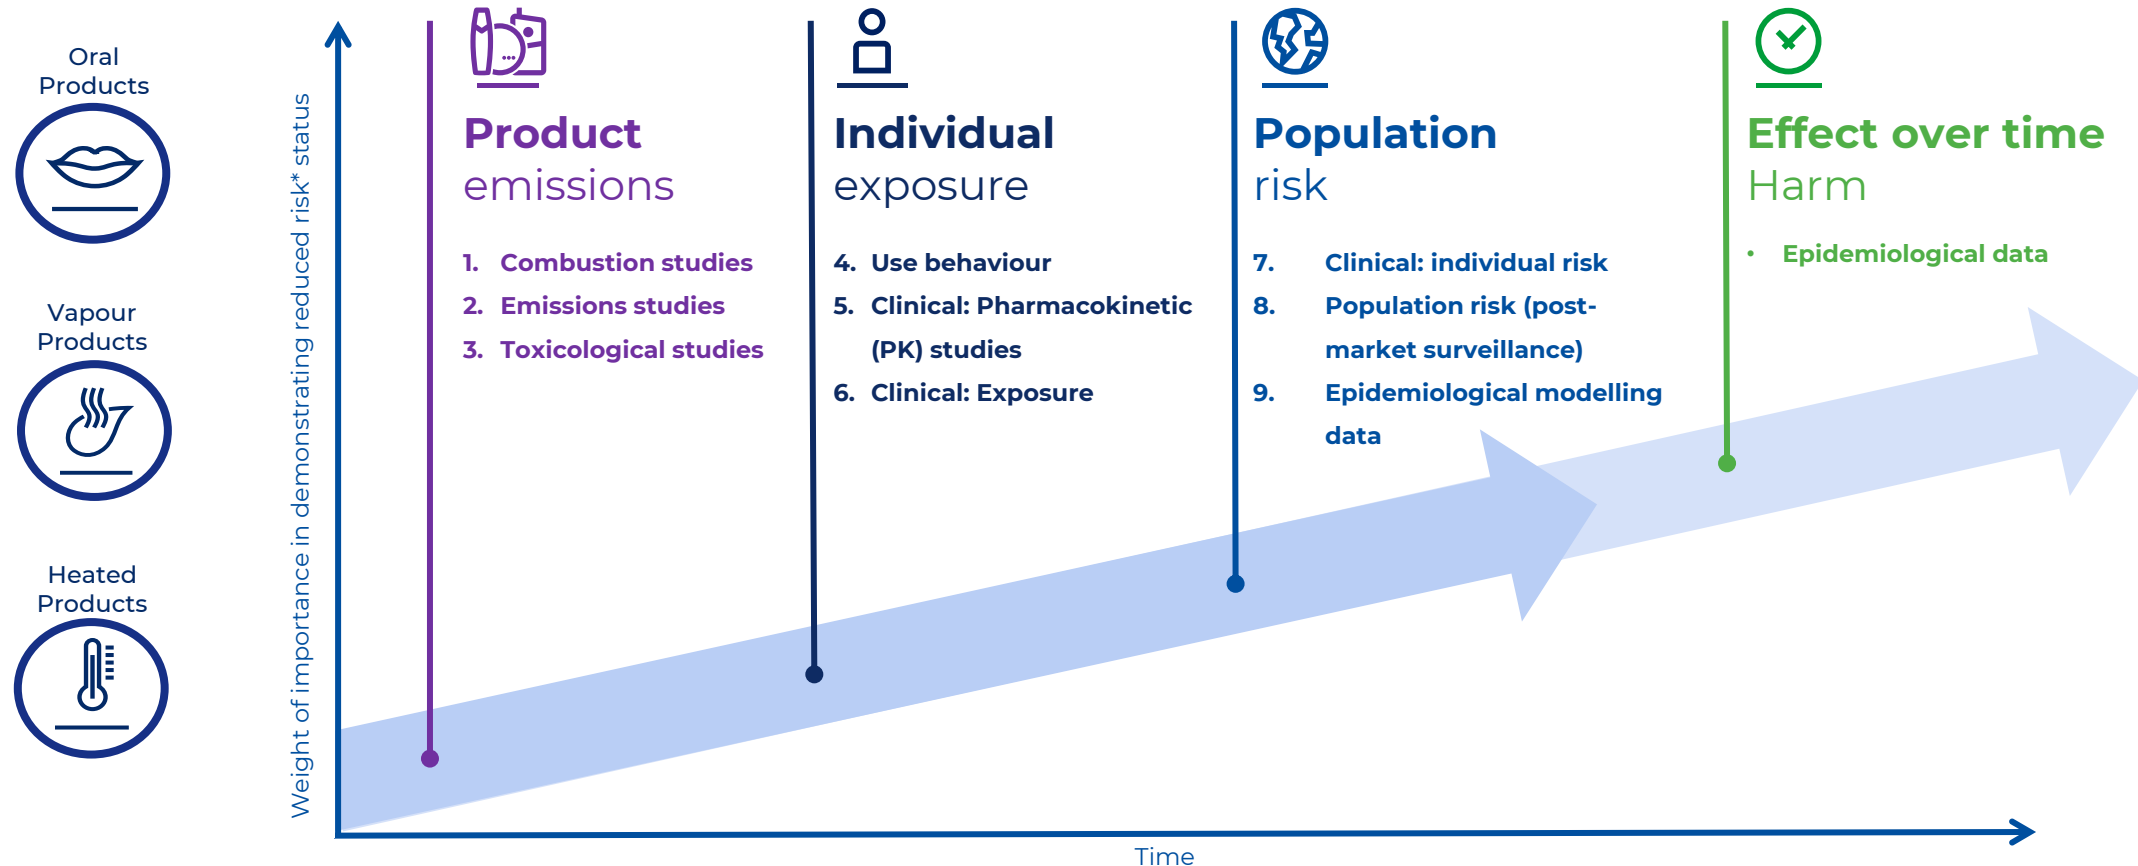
Oral Products

Vapour Products

Heated Products

Weight of importance in demonstrating reduced risk* status

Product emissions

1. Combustion studies
2. Emissions studies
3. Toxicological studies

Individual exposure

4. Use behaviour
5. Clinical: Pharmacokinetic (PK) studies
6. Clinical: Exposure

Population risk

7. Clinical: individual risk
8. Population risk (post-market surveillance)
9. Epidemiological modelling data

Effect over time Harm

• Epidemiological data

Time